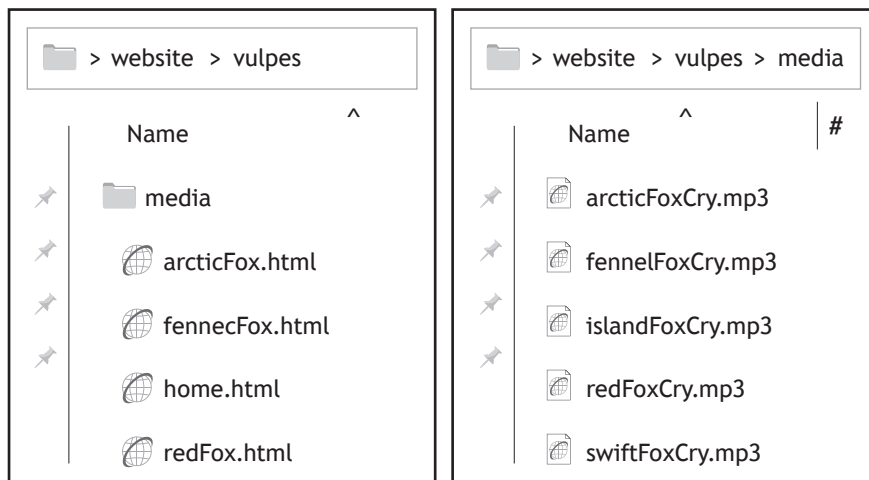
> website > vulpes

^

Name

media

arcticFox.html

fennecFox.html

home.html

redFox.html

> website > vulpes > media

^

Name

#

arcticFoxCry.mp3

fennelFoxCry.mp3

islandFoxCry.mp3

redFoxCry.mp3

swiftFoxCry.mp3